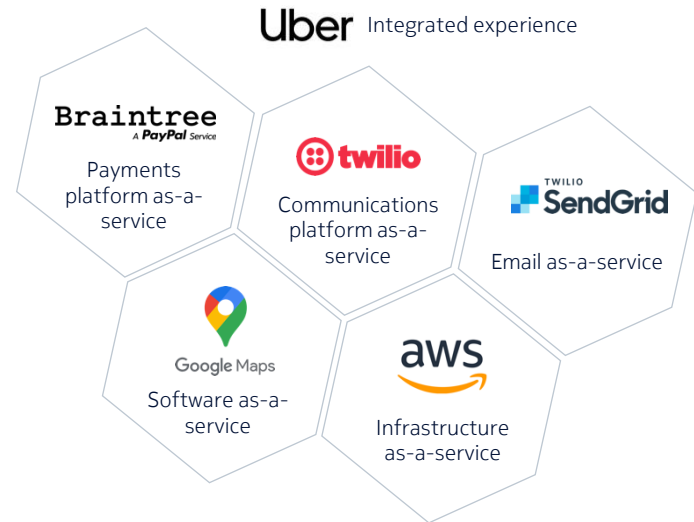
Uber Integrated experience

Braintree
A PayPal Service

Payments platform as-a-service

twilio

Communications platform as-a-service

TWILIO SendGrid

Email as-a-service

Google Maps

Software as-a-service

aws

Infrastructure as-a-service